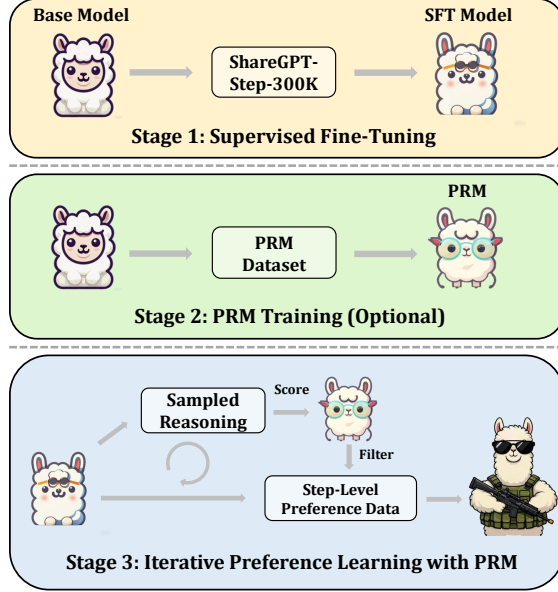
Base Model

SFT Model

ShareGPT-Step-300K

Stage 1: Supervised Fine-Tuning

PRM

PRM Dataset

Stage 2: PRM Training (Optional)

Sampled Reasoning

Score

Filter

Step-Level Preference Data

Stage 3: Iterative Preference Learning with PRM